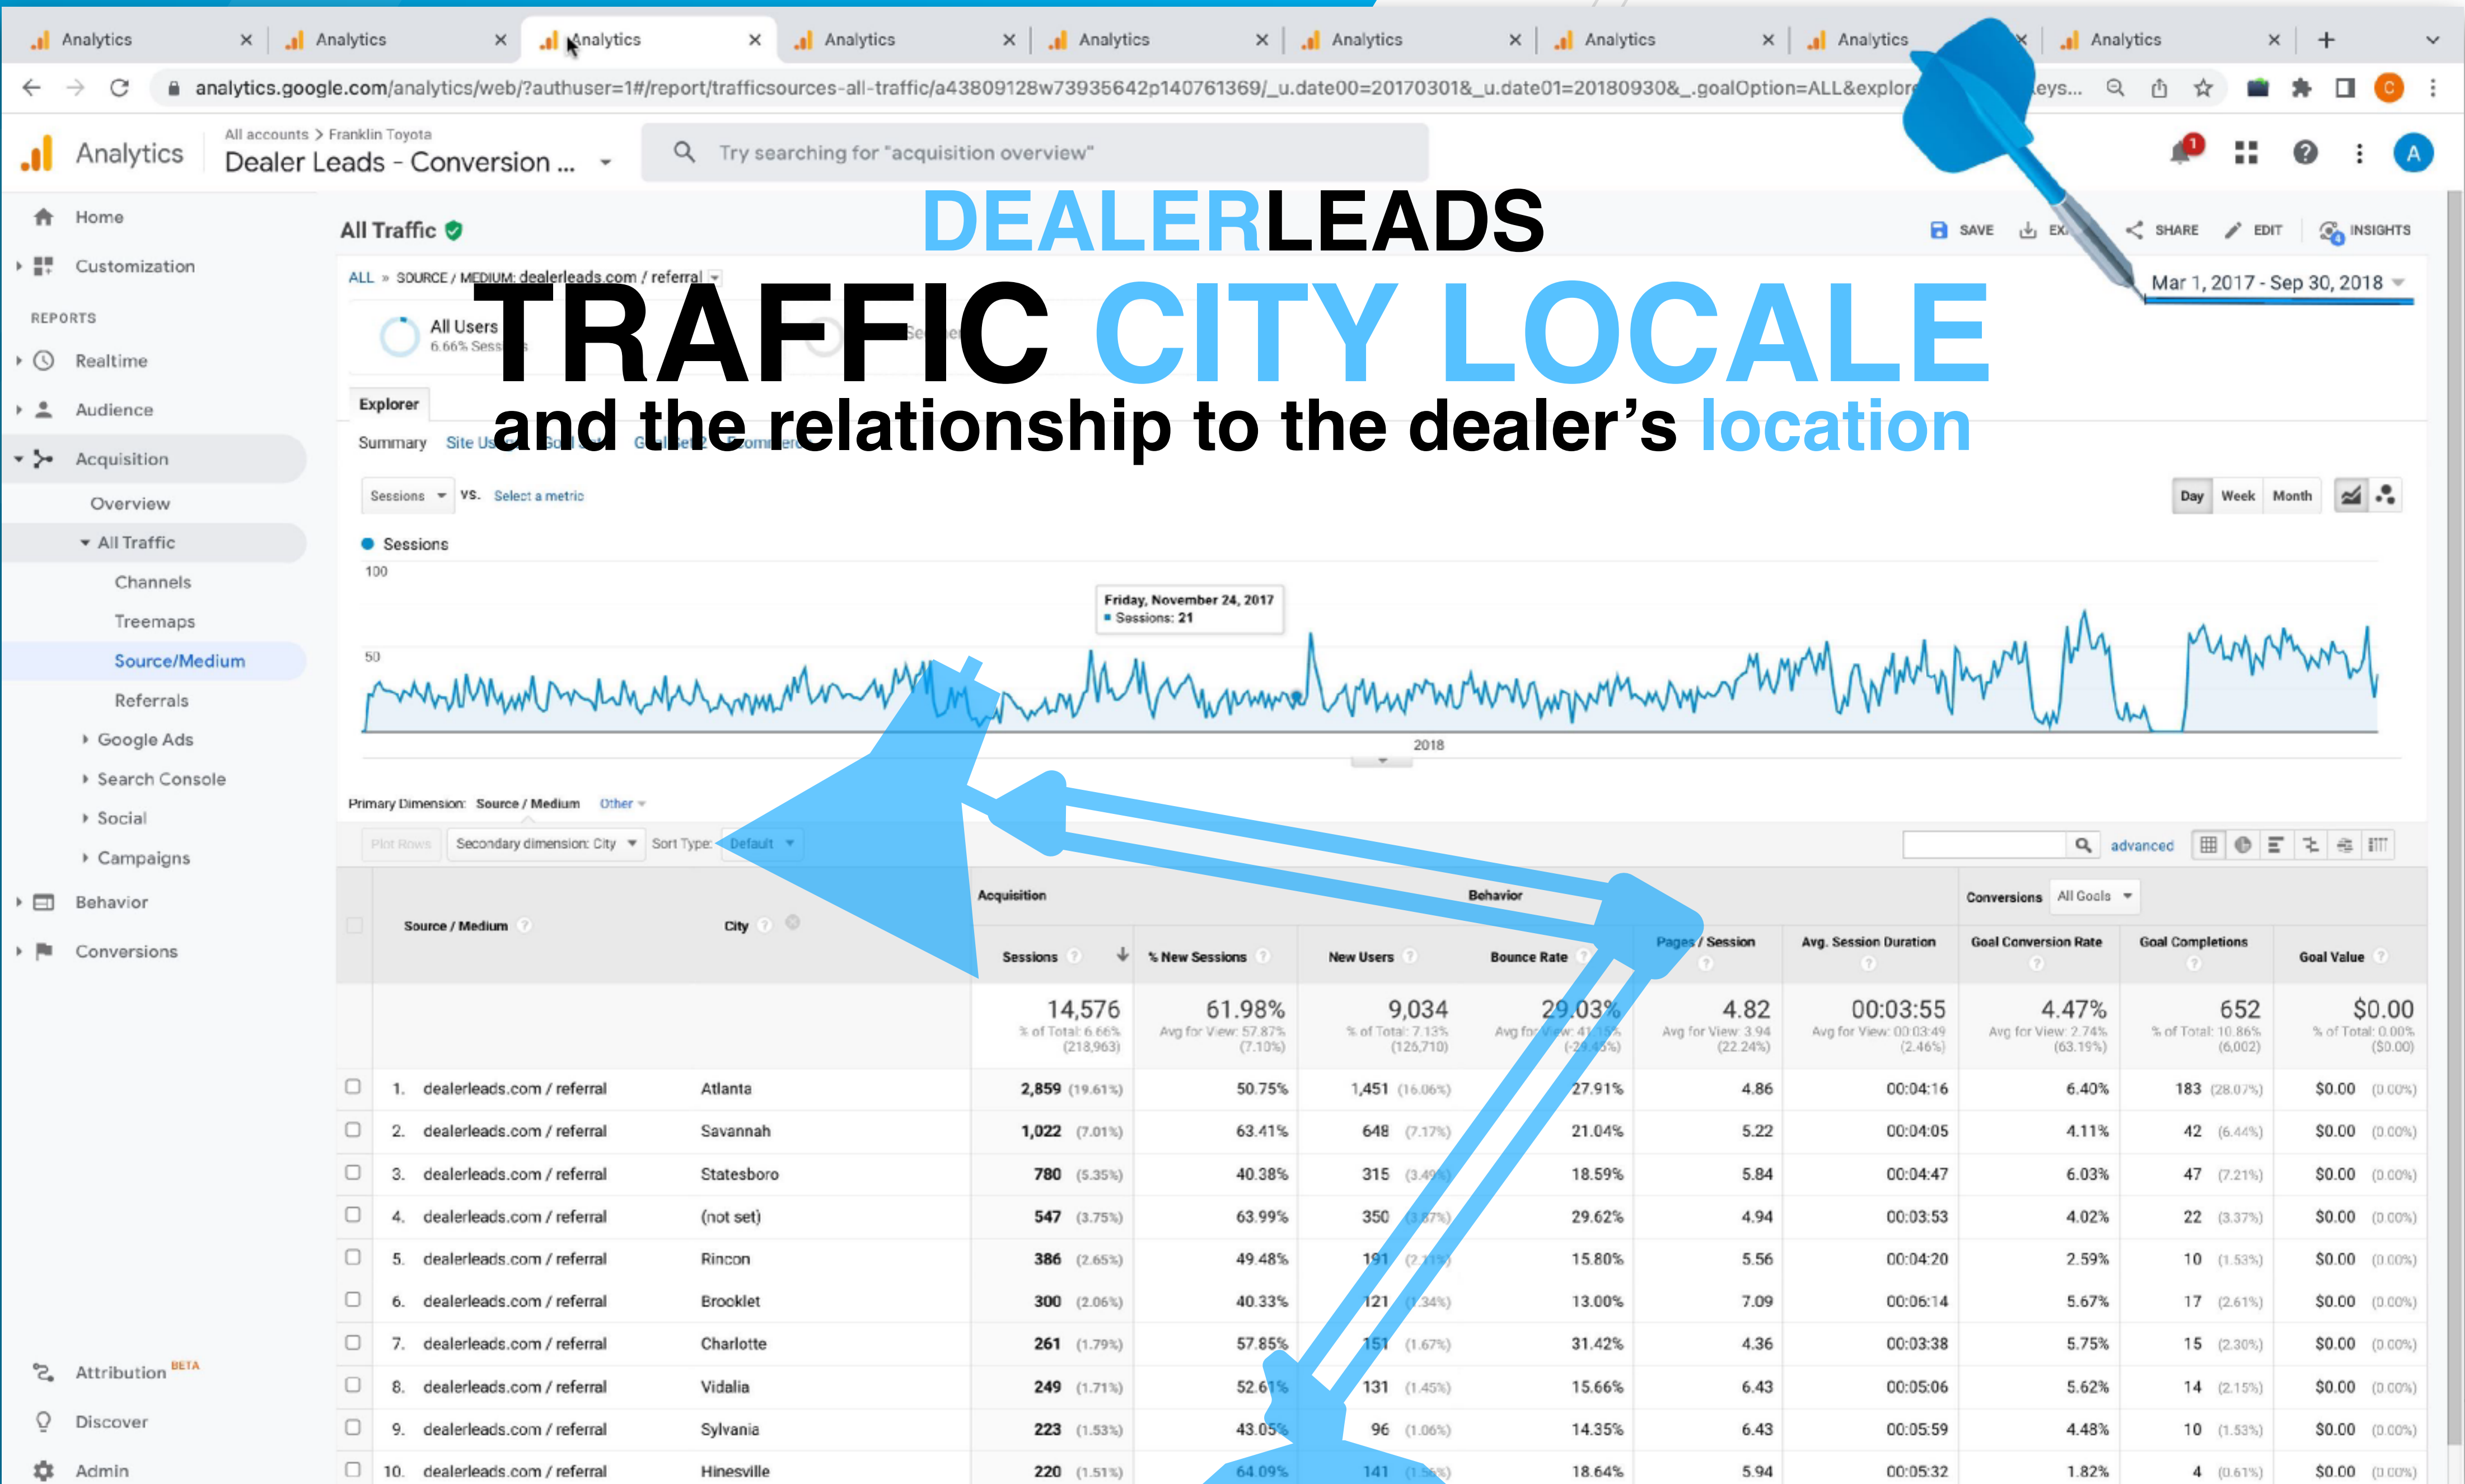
Analytics × Analytics × Analytics × Analytics × Analytics × Analytics × Analytics × Analytics × Analytics ×

analytics.google.com/analytics/web/?authuser=1#/report/trafficsources-all-traffic/a43809128w73935642p140761369/_u.date00=20170301&_u.date01=20180930&_.goalOption=ALL&explor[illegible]eys...

Analytics
All accounts > Franklin Toyota
Dealer Leads - Conversion ...

Try searching for "acquisition overview"

DEALERLEADS
TRAFFIC CITY LOCALE
and the relationship to the dealer's location

Home
Customization
REPORTS
Realtime
Audience
Acquisition
Overview
All Traffic
Channels
Treemaps
Source/Medium
Referrals
Google Ads
Search Console
Social
Campaigns
Behavior
Conversions
Attribution BETA
Discover
Admin

All Traffic
SAVE EX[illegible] SHARE EDIT INSIGHTS
ALL » SOURCE / MEDIUM: dealerleads.com / referral
Mar 1, 2017 - Sep 30, 2018
All Users
6.66% Sess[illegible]
Explorer
Summary Site Us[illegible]
Sessions vs. Select a metric
Day Week Month
Sessions
100
50
Friday, November 24, 2017
Sessions: 21
2018

Primary Dimension: Source / Medium Other
Plot Rows Secondary dimension: City Sort Type: Default
advanced

| | Source / Medium | City | Sessions | % New Sessions | New Users | Bounce Rate | Pages / Session | Avg. Session Duration | Goal Conversion Rate | Goal Completions | Goal Value |
|---|---|---|---|---|---|---|---|---|---|---|---|
| | | | 14,576 % of Total: 6.66% (218,963) | 61.98% Avg for View: 57.87% (7.10%) | 9,034 % of Total: 7.13% (126,710) | 29.03% | 4.82 Avg for View: 3.94 (22.24%) | 00:03:55 Avg for View: 00:03:49 (2.46%) | 4.47% Avg for View: 2.74% (63.19%) | 652 % of Total: 10.86% (6,002) | $0.00 % of Total: 0.00% ($0.00) |
| 1. | dealerleads.com / referral | Atlanta | 2,859 (19.61%) | 50.75% | 1,451 (16.06%) | 27.91% | 4.86 | 00:04:16 | 6.40% | 183 (28.07%) | $0.00 (0.00%) |
| 2. | dealerleads.com / referral | Savannah | 1,022 (7.01%) | 63.41% | 648 (7.17%) | 21.04% | 5.22 | 00:04:05 | 4.11% | 42 (6.44%) | $0.00 (0.00%) |
| 3. | dealerleads.com / referral | Statesboro | 780 (5.35%) | 40.38% | 315 | 18.59% | 5.84 | 00:04:47 | 6.03% | 47 (7.21%) | $0.00 (0.00%) |
| 4. | dealerleads.com / referral | (not set) | 547 (3.75%) | 63.99% | 350 | 29.62% | 4.94 | 00:03:53 | 4.02% | 22 (3.37%) | $0.00 (0.00%) |
| 5. | dealerleads.com / referral | Rincon | 386 (2.65%) | 49.48% | 191 | 15.80% | 5.56 | 00:04:20 | 2.59% | 10 (1.53%) | $0.00 (0.00%) |
| 6. | dealerleads.com / referral | Brooklet | 300 (2.06%) | 40.33% | 121 | 13.00% | 7.09 | 00:06:14 | 5.67% | 17 (2.61%) | $0.00 (0.00%) |
| 7. | dealerleads.com / referral | Charlotte | 261 (1.79%) | 57.85% | 151 (1.67%) | 31.42% | 4.36 | 00:03:38 | 5.75% | 15 (2.30%) | $0.00 (0.00%) |
| 8. | dealerleads.com / referral | Vidalia | 249 (1.71%) | 52.61% | 131 (1.45%) | 15.66% | 6.43 | 00:05:06 | 5.62% | 14 (2.15%) | $0.00 (0.00%) |
| 9. | dealerleads.com / referral | Sylvania | 223 (1.53%) | 43.05% | 96 (1.06%) | 14.35% | 6.43 | 00:05:59 | 4.48% | 10 (1.53%) | $0.00 (0.00%) |
| 10. | dealerleads.com / referral | Hinesville | 220 (1.51%) | 64.09% | 141 | 18.64% | 5.94 | 00:05:32 | 1.82% | 4 (0.61%) | $0.00 (0.00%) |